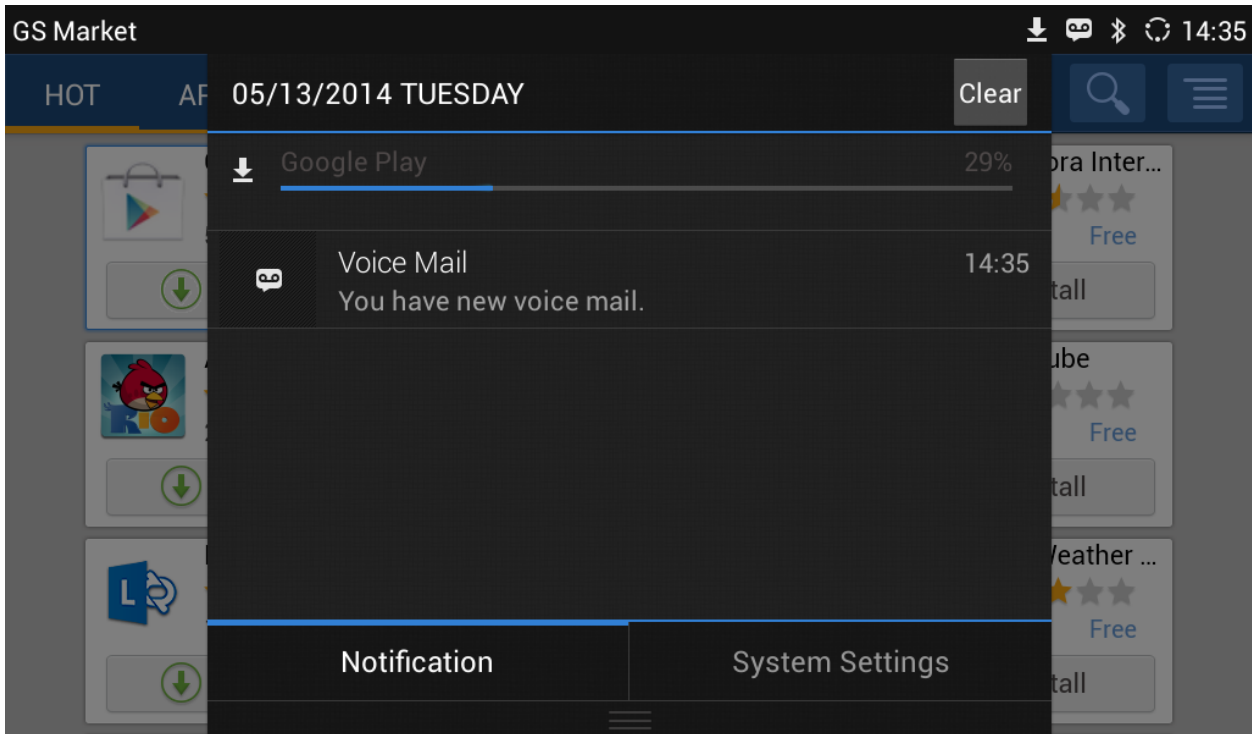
GS Market

14:35

HOT

AF

05/13/2014 TUESDAY

Clear

Google Play

29%

Voice Mail

You have new voice mail.

14:35

Notification

System Settings

ora Inter...

Free

tall

ube

Free

tall

Veather ...

Free

tall